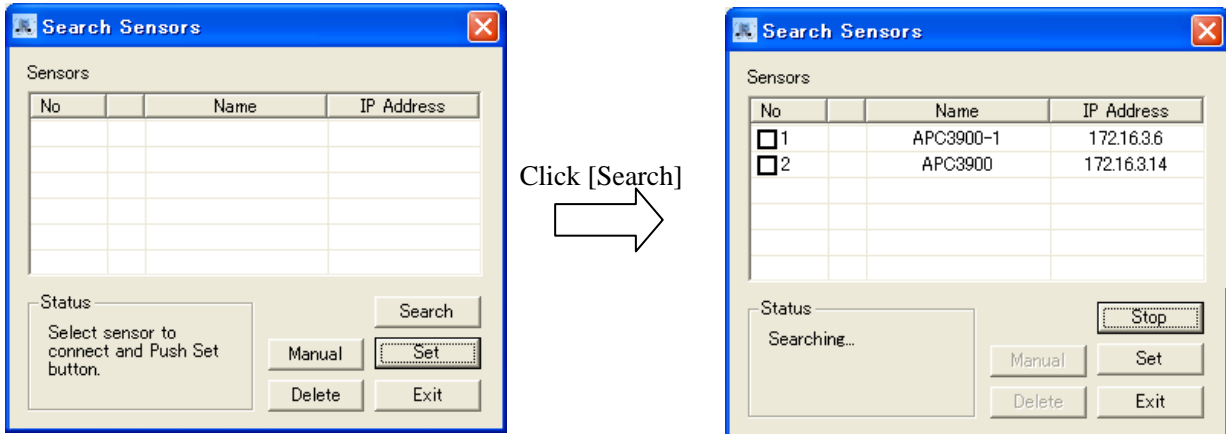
Search Sensors

Sensors

| No | | Name | IP Address |
|---|---|---|---|

Status

Select sensor to connect and Push Set button.

Search

Manual

Set

Delete

Exit

Click [Search]

Search Sensors

Sensors

| No | | Name | IP Address |
|---|---|---|---|
| ☐1 | | APC3900-1 | 172.16.3.6 |
| ☐2 | | APC3900 | 172.16.3.14 |

Status

Searching...

Stop

Manual

Set

Delete

Exit